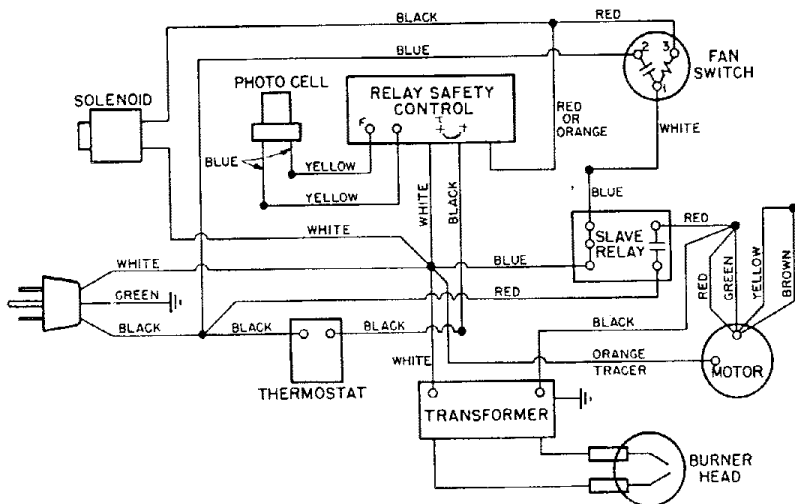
BLACK
RED
BLUE
FAN SWITCH
2
3
1
SOLENOID
PHOTO CELL
RELAY SAFETY CONTROL
F
T
T
RED OR ORANGE
WHITE
BLUE
YELLOW
YELLOW
WHITE
BLACK
BLUE
WHITE
SLAVE RELAY
RED
WHITE
BLUE
GREEN
RED
BLACK
BLACK
BLACK
BLACK
RED
GREEN
YELLOW
BROWN
THERMOSTAT
WHITE
ORANGE TRACER
MOTOR
TRANSFORMER
BURNER HEAD